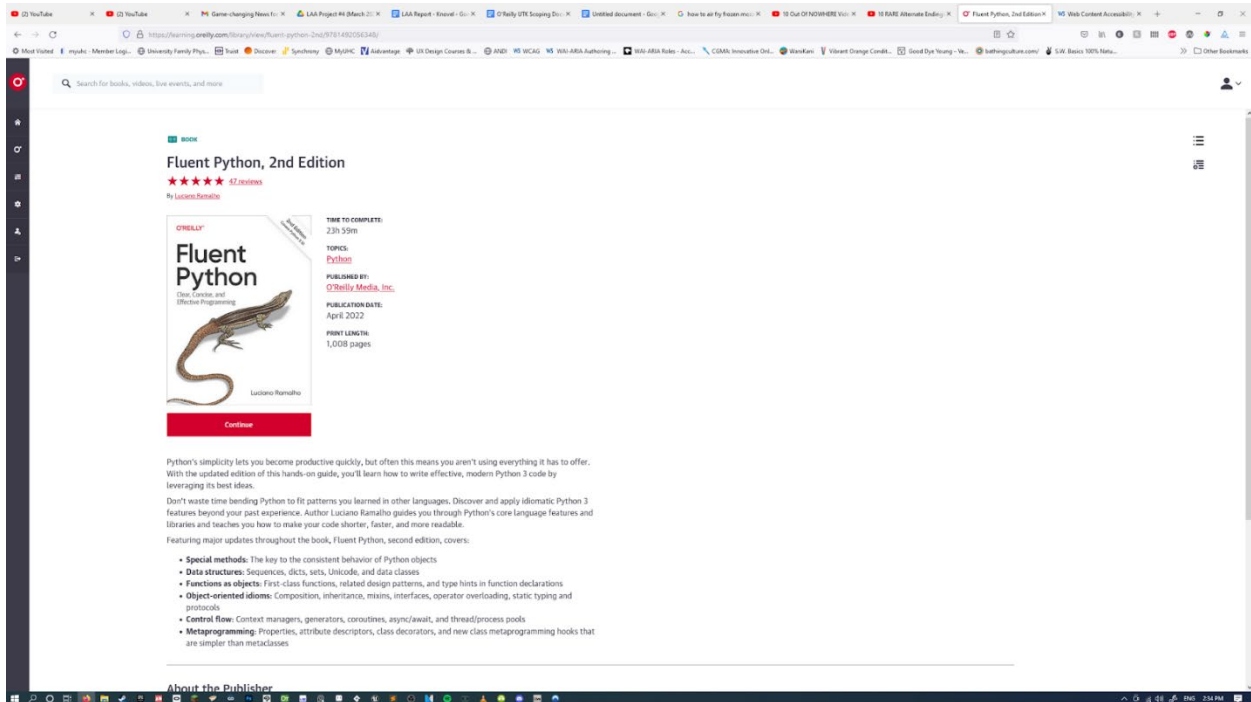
(2) YouTube
(2) YouTube
Game-changing News fo
LAA Project #4 (March 2
LAA Report - Knovel - Go
O'Reilly UTK Scoping Do
Untitled document - Goo
how to air fry frozen mo
10 Out Of NOWHERE Vid
10 RARE Alternate Ending
Fluent Python, 2nd Edition
Web Content Accessibility

https://learning.oreilly.com/library/view/fluent-python-2nd/9781492056348/

Most Visited
myuhc - Member Logi...
University Family Phys...
Truist
Discover
Synchrony
MyUHC
Advantage
UX Design Courses &...
ANDI
WCAG
WAI-ARIA Authoring...
WAI-ARIA Roles - Acc...
CGMA: Innovative Onl...
WaniKani
Vibrant Orange Condit...
Good Dye Young - Ve...
bathingculture.com/
S.W. Basics 100% Natu...
Other Bookmarks

Search for books, videos, live events, and more

BOOK

Fluent Python, 2nd Edition

★★★★★ 47 reviews

By Luciano Ramalho

O'REILLY
Fluent Python
Clear, Concise, and Effective Programming
Luciano Ramalho
2nd Edition

TIME TO COMPLETE:
23h 59m

TOPICS:
Python

PUBLISHED BY:
O'Reilly Media, Inc.

PUBLICATION DATE:
April 2022

PRINT LENGTH:
1,008 pages

Continue

Python's simplicity lets you become productive quickly, but often this means you aren't using everything it has to offer. With the updated edition of this hands-on guide, you'll learn how to write effective, modern Python 3 code by leveraging its best ideas.

Don't waste time bending Python to fit patterns you learned in other languages. Discover and apply idiomatic Python 3 features beyond your past experience. Author Luciano Ramalho guides you through Python's core language features and libraries and teaches you how to make your code shorter, faster, and more readable.

Featuring major updates throughout the book, Fluent Python, second edition, covers:

• **Special methods:** The key to the consistent behavior of Python objects
• **Data structures:** Sequences, dicts, sets, Unicode, and data classes
• **Functions as objects:** First-class functions, related design patterns, and type hints in function declarations
• **Object-oriented idioms:** Composition, inheritance, mixins, interfaces, operator overloading, static typing and protocols
• **Control flow:** Context managers, generators, coroutines, async/await, and thread/process pools
• **Metaprogramming:** Properties, attribute descriptors, class decorators, and new class metaprogramming hooks that are simpler than metaclasses

About the Publisher

ENG 2:34 PM